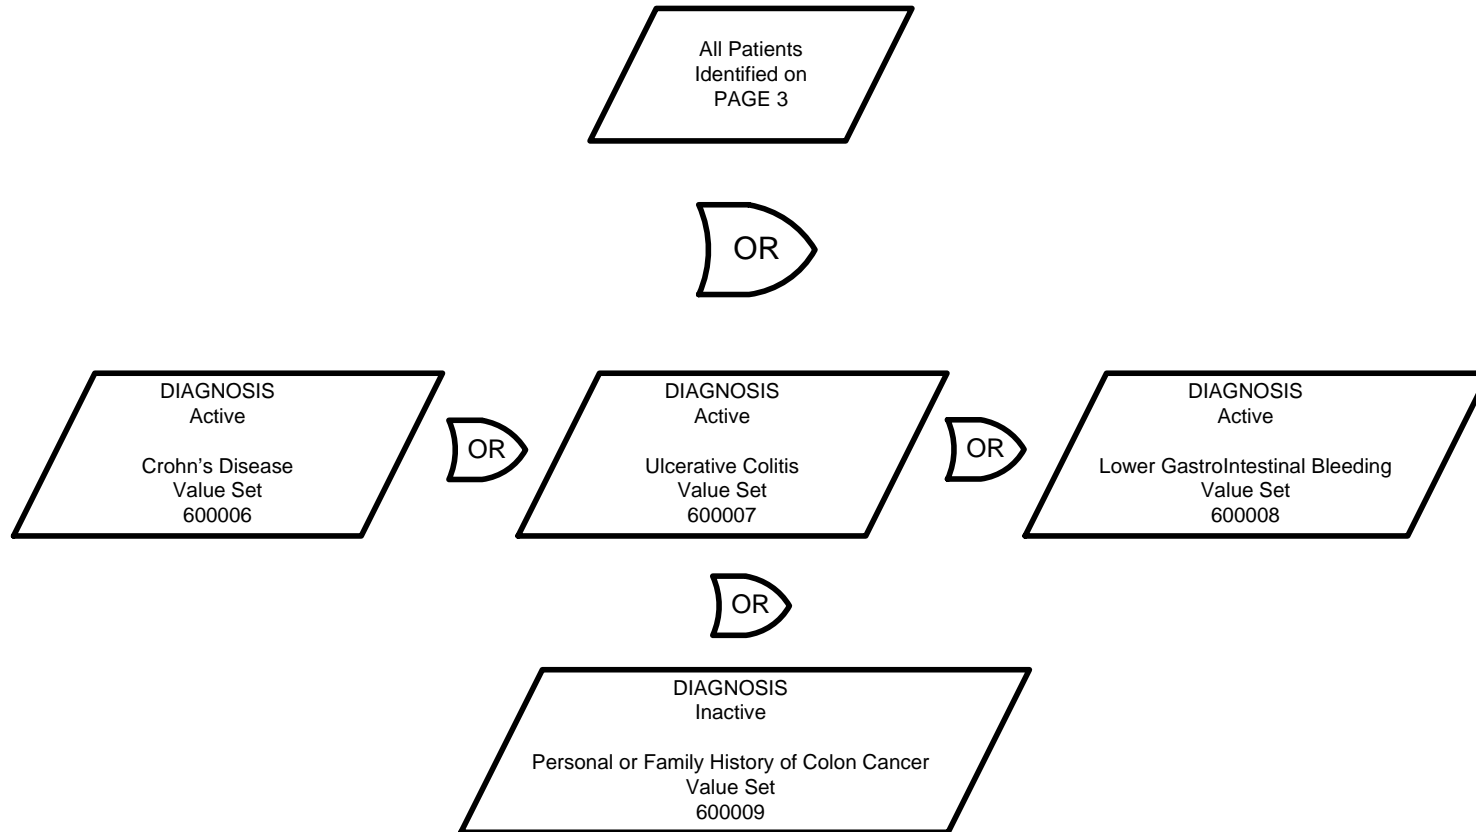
All Patients
Identified on
PAGE 3

OR

DIAGNOSIS
Active

Crohn’s Disease
Value Set
600006

OR

DIAGNOSIS
Active

Ulcerative Colitis
Value Set
600007

OR

DIAGNOSIS
Active

Lower GastroIntestinal Bleeding
Value Set
600008

OR

DIAGNOSIS
Inactive

Personal or Family History of Colon Cancer
Value Set
600009